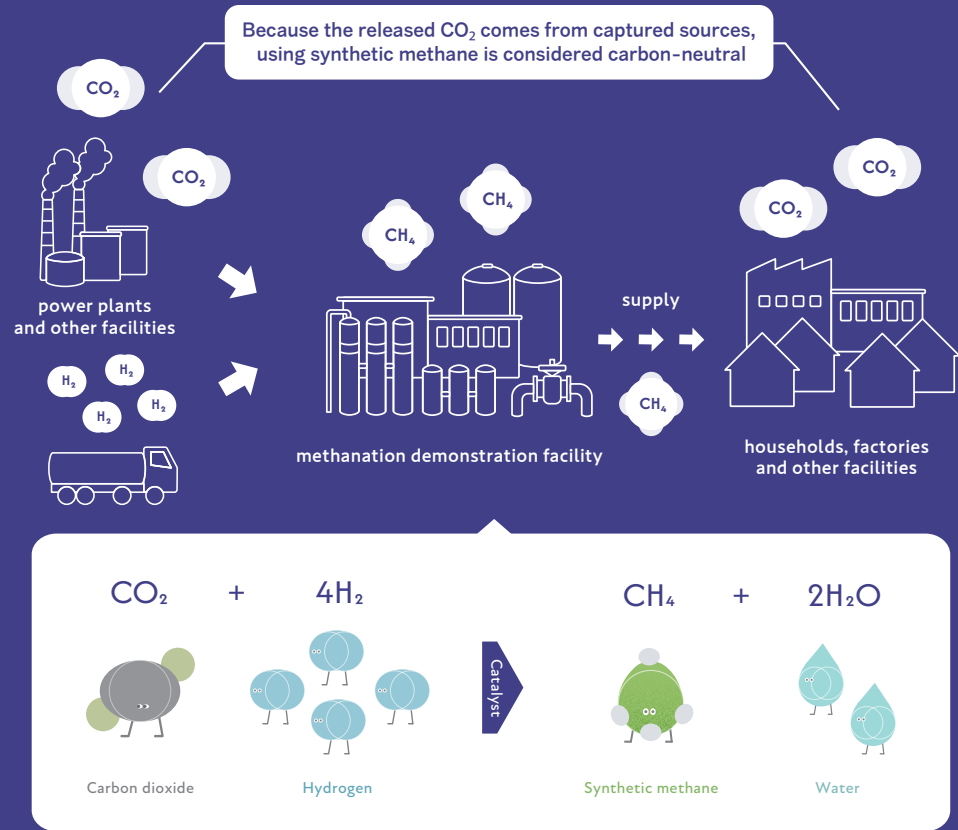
Because the released $CO_2$ comes from captured sources, using synthetic methane is considered carbon-neutral

$CO_2$

$CO_2$

power plants and other facilities

$H_2$ $H_2$ $H_2$ $H_2$

$CH_4$

$CH_4$

methanation demonstration facility

supply

$CH_4$

$CO_2$

$CO_2$

households, factories and other facilities

$CO_2$ + $4H_2$ Catalyst $CH_4$ + $2H_2O$

Carbon dioxide

Hydrogen

Synthetic methane

Water